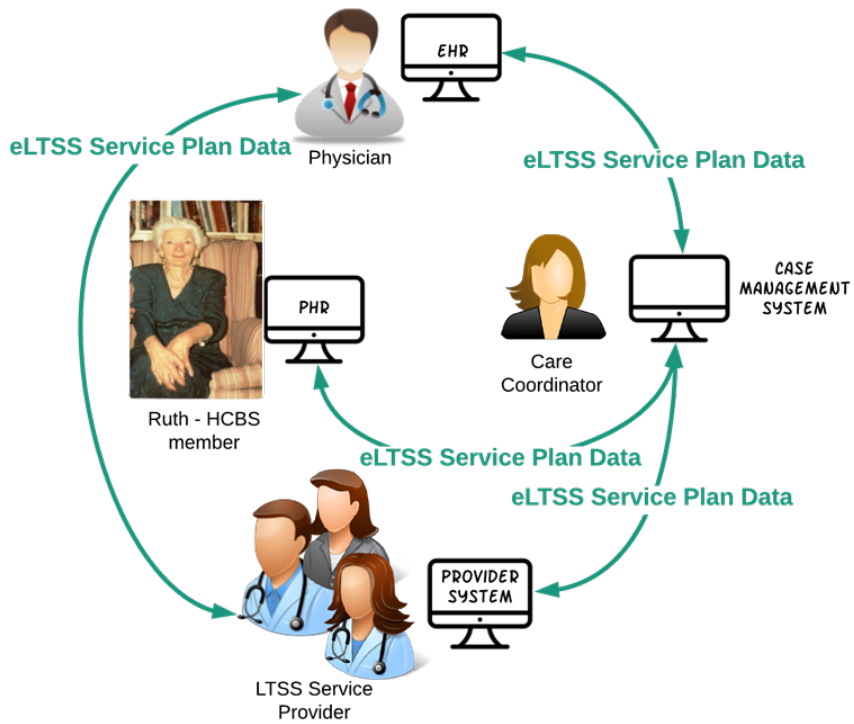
EHR

eLTSS Service Plan Data

Physician

eLTSS Service Plan Data

CASE MANAGEMENT SYSTEM

PHR

Care Coordinator

Ruth - HCBS member

eLTSS Service Plan Data

eLTSS Service Plan Data

PROVIDER SYSTEM

LTSS Service Provider